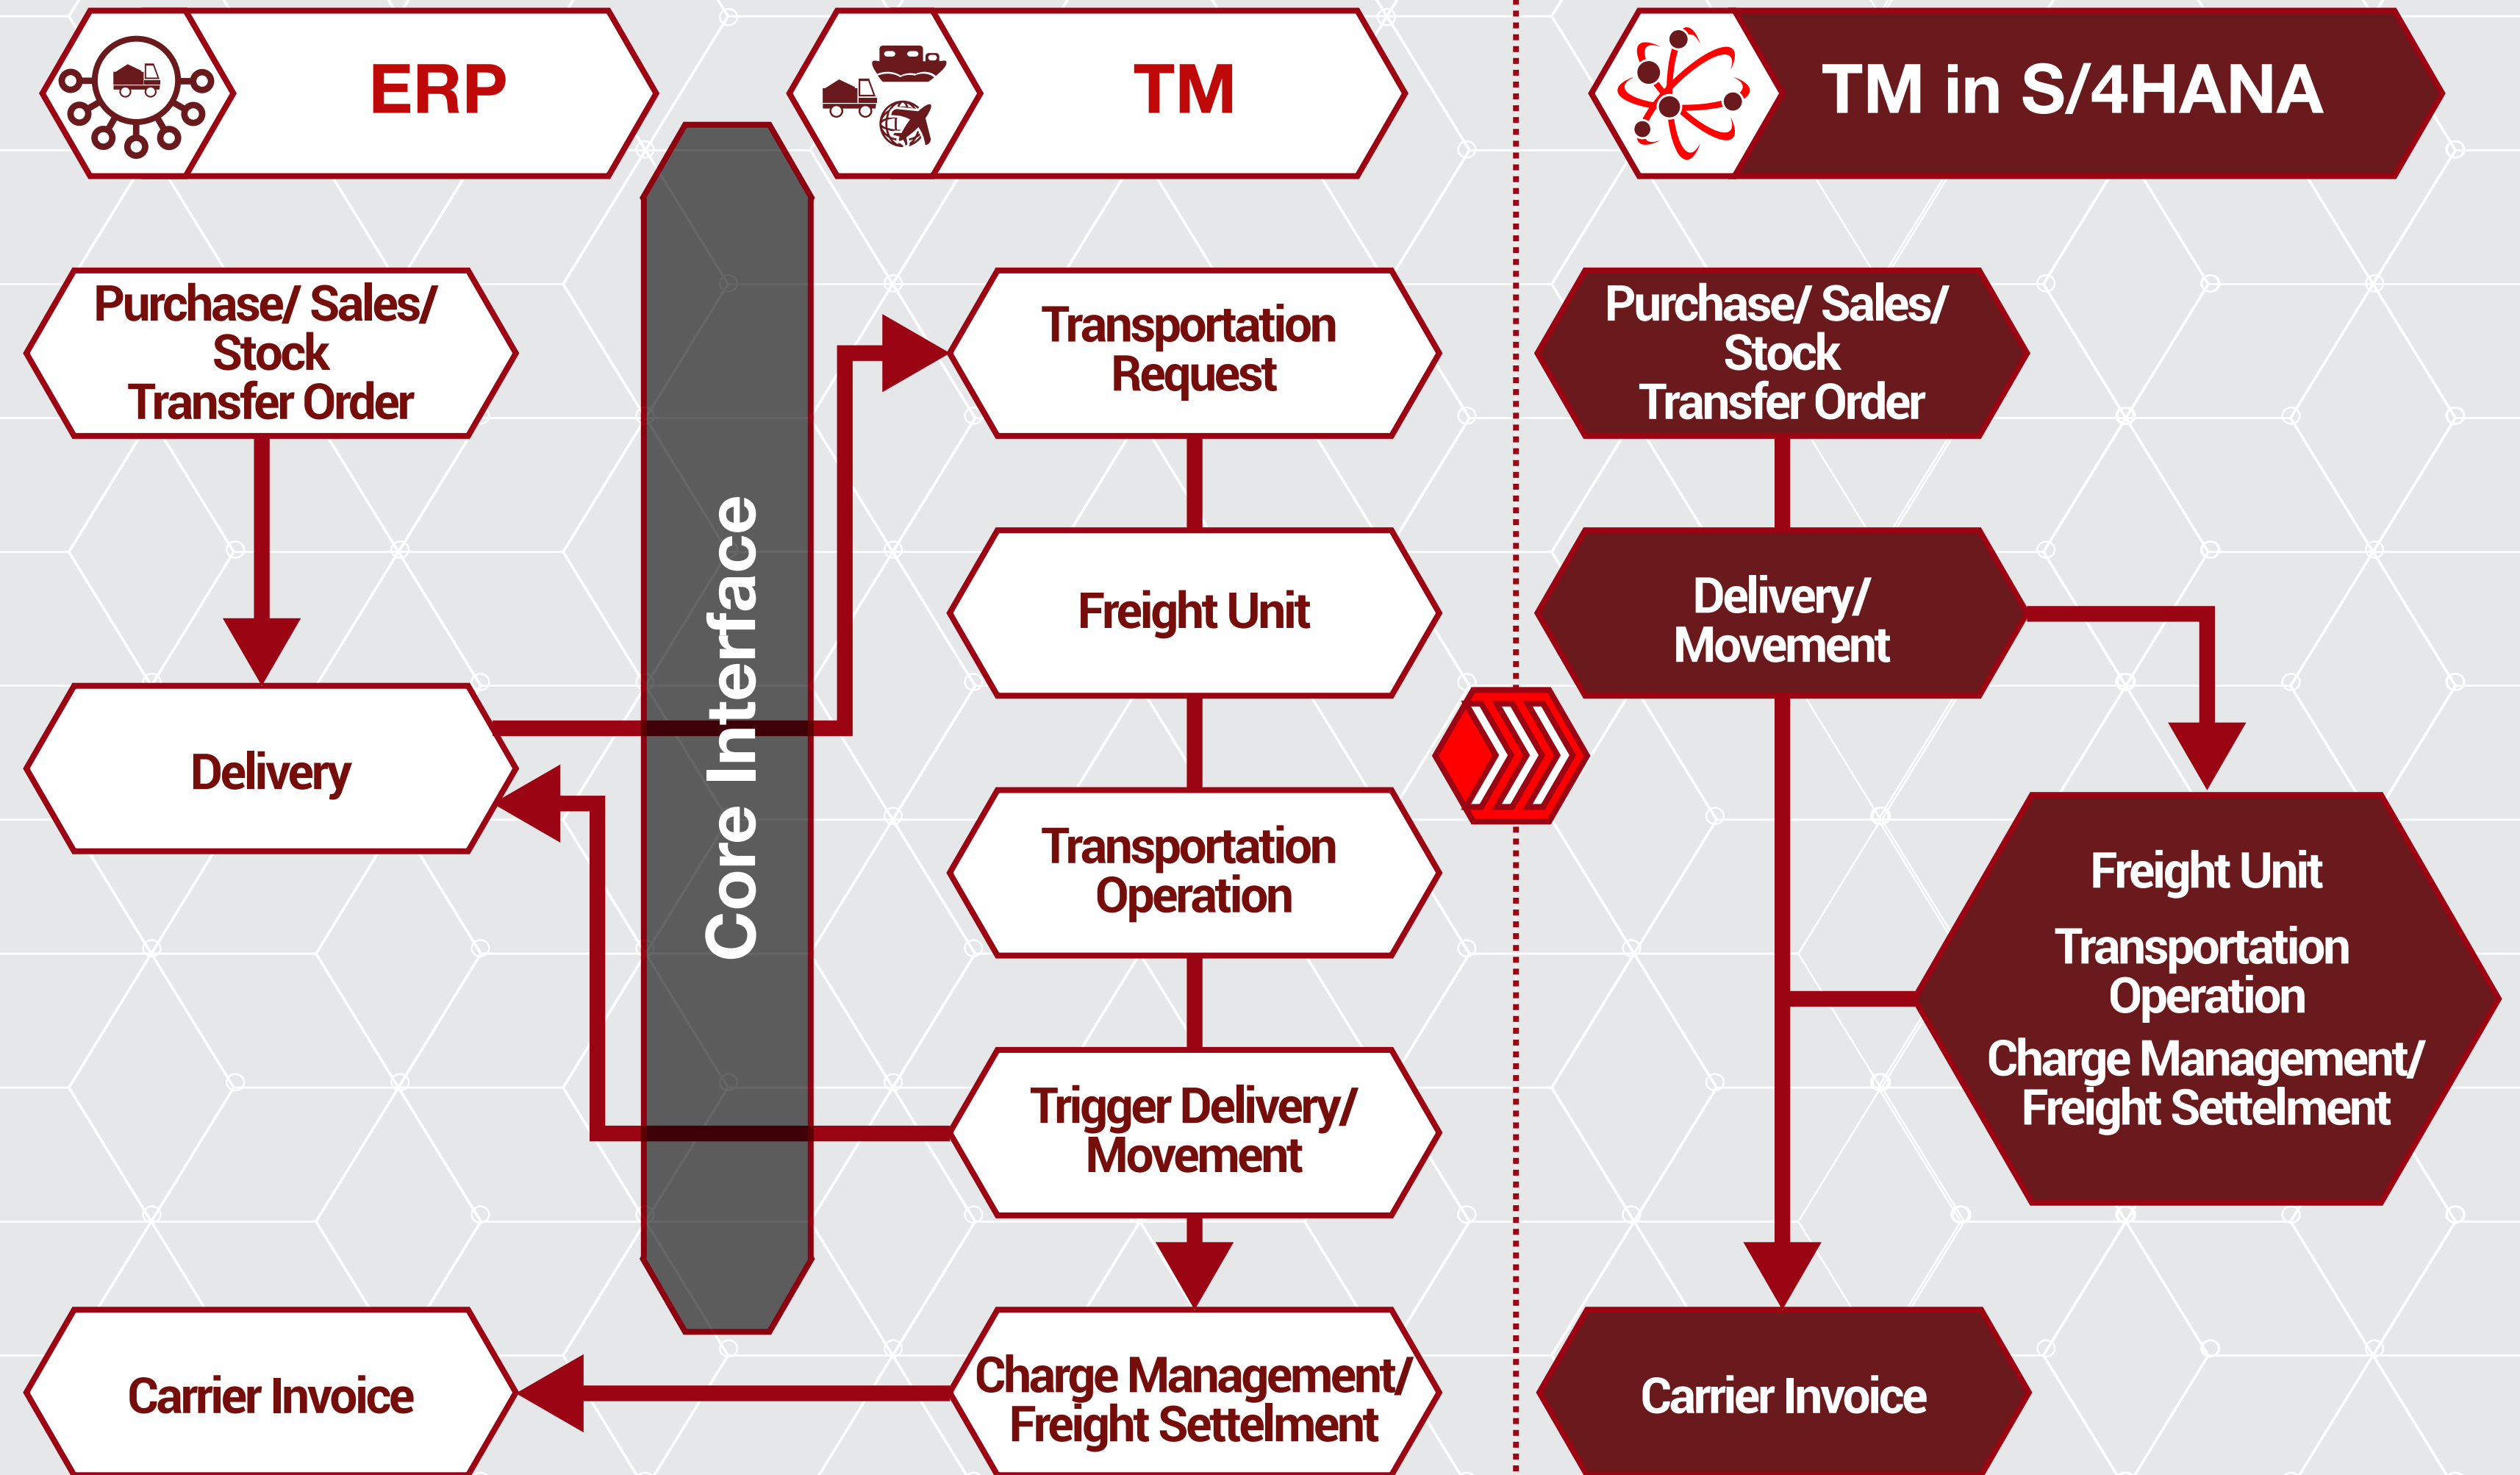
ERP

TM

TM in S/4HANA

Purchase/ Sales/ Stock Transfer Order

Delivery

Carrier Invoice

Core Interface

Transportation Request

Freight Unit

Transportation Operation

Trigger Delivery/ Movement

Charge Management/ Freight Settelment

Purchase/ Sales/ Stock Transfer Order

Delivery/ Movement

Freight Unit

Transportation Operation

Charge Management/ Freight Settelment

Carrier Invoice